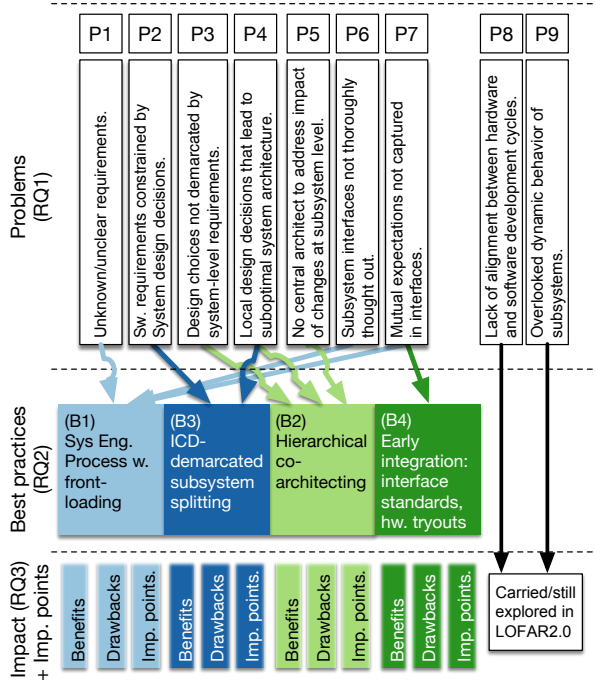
Problems (RQ1)

P1
Unknown/unclear requirements.

P2
Sw. requirements constrained by System design decisions.

P3
Design choices not demarcated by system-level requirements.

P4
Local design decisions that lead to suboptimal system architecture.

P5
No central architect to address impact of changes at subsystem level.

P6
Subsystem interfaces not thoroughly thought out.

P7
Mutual expectations not captured in interfaces.

P8
Lack of alignment between hardware and software development cycles.

P9
Overlooked dynamic behavior of subsystems.

Best practices (RQ2)

(B1) Sys Eng. Process w. front-loading

(B3) ICD-demarcated subsystem splitting

(B2) Hierarchical co-architecting

(B4) Early integration: interface standards, hw. tryouts

Impact (RQ3) + Imp. points

Benefits
Drawbacks
Imp. points
Benefits
Drawbacks
Imp. points
Benefits
Drawbacks
Imp. points
Benefits
Drawbacks
Imp. points

Carried/still explored in LOFAR2.0